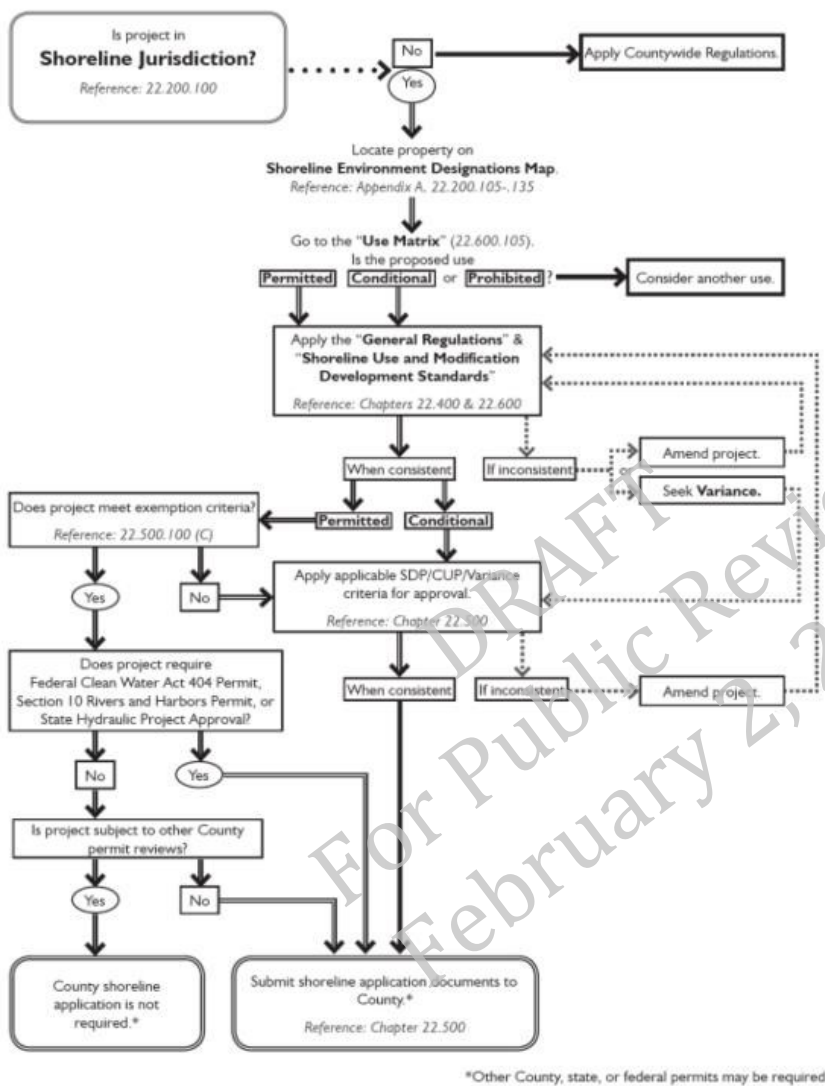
Is project in
**Shoreline Jurisdiction?**
*Reference: 22.200.100*

No

Apply Countywide Regulations.

Yes

Locate property on **Shoreline Environment Designations Map**.
*Reference: Appendix A, 22.200.105-.135*

Go to the "**Use Matrix**" (22.600.105).
Is the proposed use
**Permitted** **Conditional** or **Prohibited**?

Consider another use.

Apply the "**General Regulations**" & "**Shoreline Use and Modification Development Standards**"
*Reference: Chapters 22.400 & 22.600*

When consistent

If inconsistent

or

Amend project.

Seek **Variance.**

Does project meet exemption criteria?
*Reference: 22.500.100 (C)*

**Permitted**

**Conditional**

Yes

No

Apply applicable SDP/CUP/Variance criteria for approval.
*Reference: Chapter 22.500*

Does project require Federal Clean Water Act 404 Permit, Section 10 Rivers and Harbors Permit, or State Hydraulic Project Approval?

When consistent

If inconsistent

Amend project.

No

Yes

Is project subject to other County permit reviews?

Yes

No

County shoreline application is not required.*

Submit shoreline application documents to County.*
*Reference: Chapter 22.500*

*Other County, state, or federal permits may be required

DRAFT
For Public Review
February 2, 2